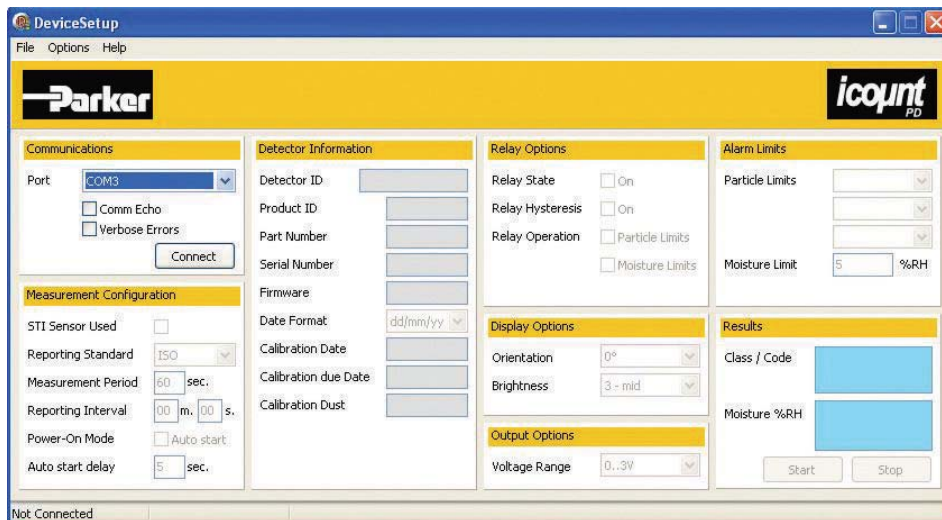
DeviceSetup

File Options Help

Parker

icount PD

Communications

Port COM3

Comm Echo

Verbose Errors

Connect

Measurement Configuration

STI Sensor Used

Reporting Standard ISO

Measurement Period 60 sec.

Reporting Interval 00 m. 00 s.

Power-On Mode Auto start

Auto start delay 5 sec.

Detector Information

Detector ID

Product ID

Part Number

Serial Number

Firmware

Date Format dd/mm/yy

Calibration Date

Calibration due Date

Calibration Dust

Relay Options

Relay State On

Relay Hysteresis On

Relay Operation Particle Limits

Moisture Limits

Display Options

Orientation 0°

Brightness 3 - mid

Output Options

Voltage Range 0...3V

Alarm Limits

Particle Limits

Moisture Limit 5 %RH

Results

Class / Code

Moisture %RH

Start Stop

Not Connected